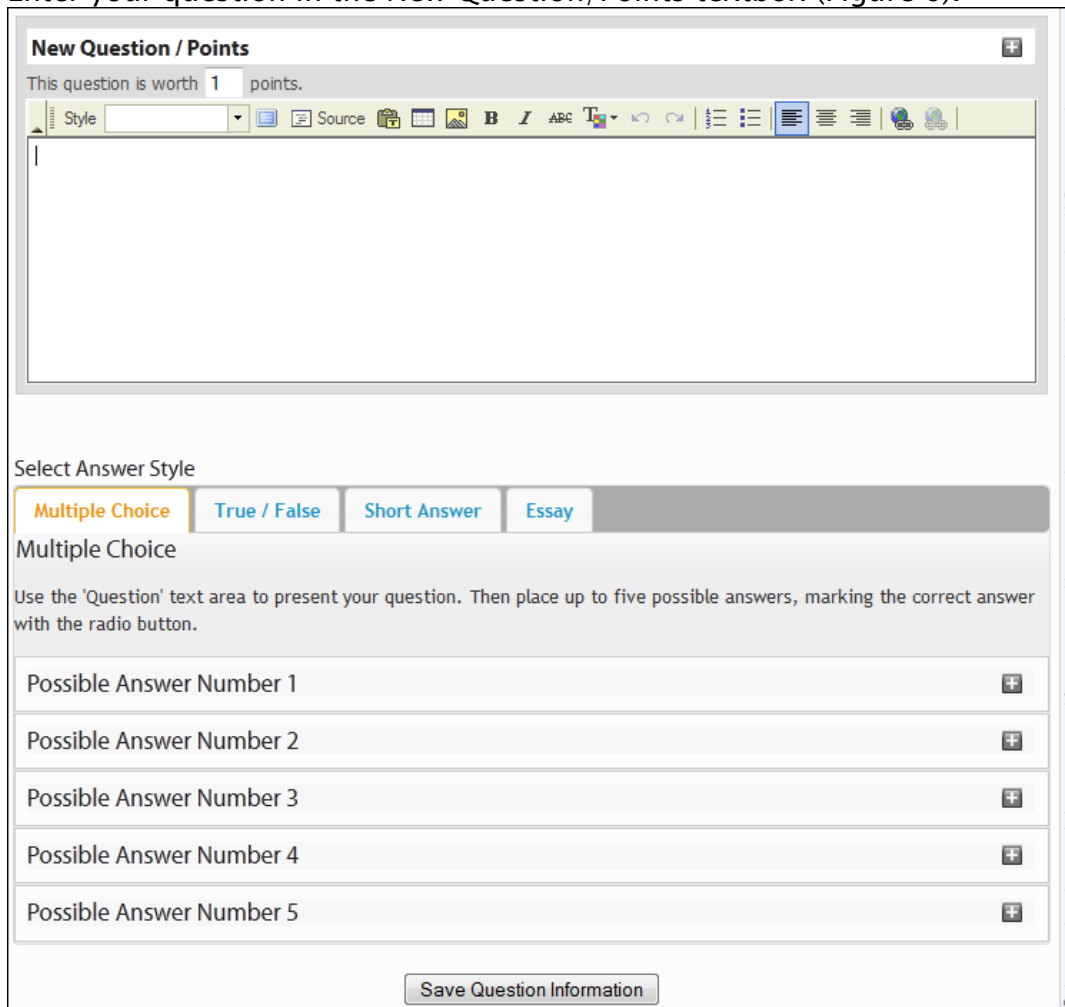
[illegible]

New Question / Points

This question is worth 1 points.

Style Source

Select Answer Style

Multiple Choice | True / False | Short Answer | Essay

Multiple Choice

Use the 'Question' text area to present your question. Then place up to five possible answers, marking the correct answer with the radio button.

Possible Answer Number 1

Possible Answer Number 2

Possible Answer Number 3

Possible Answer Number 4

Possible Answer Number 5

Save Question Information